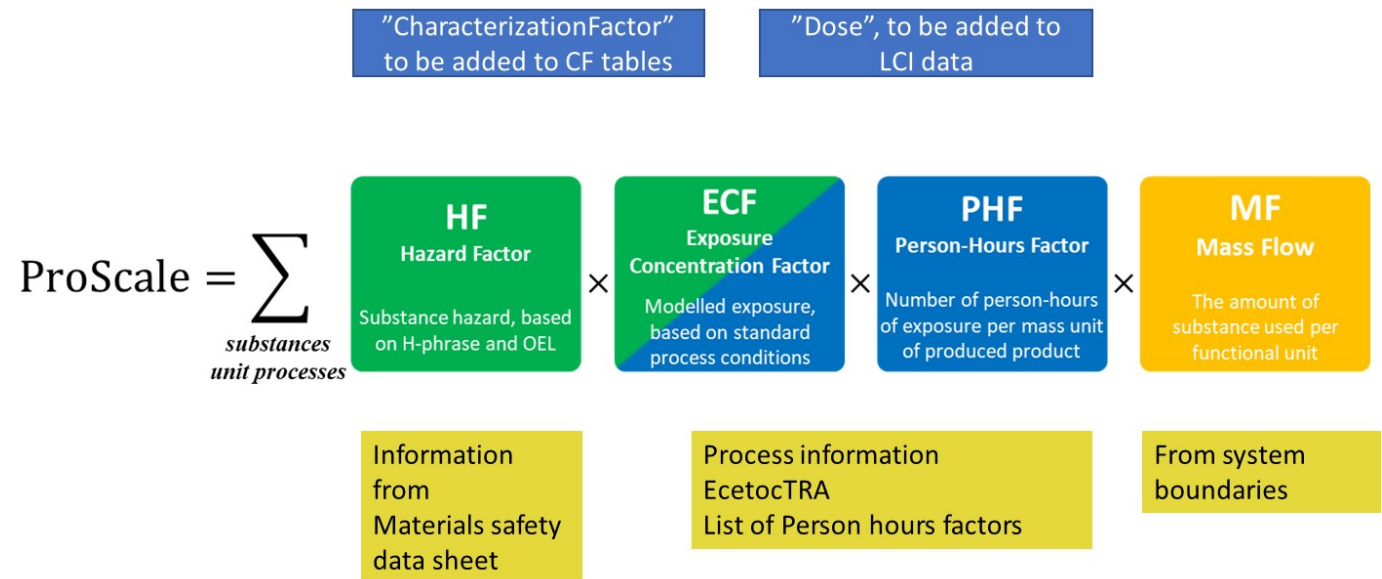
”CharacterizationFactor” to be added to CF tables

”Dose”, to be added to LCI data

ProScale = $\sum_{\substack{substances \\ unit\ processes}}$

HF
Hazard Factor
Substance hazard, based on H-phrase and OEL

×

ECF
Exposure Concentration Factor
Modelled exposure, based on standard process conditions

×

PHF
Person-Hours Factor
Number of person-hours of exposure per mass unit of produced product

×

MF
Mass Flow
The amount of substance used per functional unit

Information from Materials safety data sheet

Process information
EcetocTRA
List of Person hours factors

From system boundaries